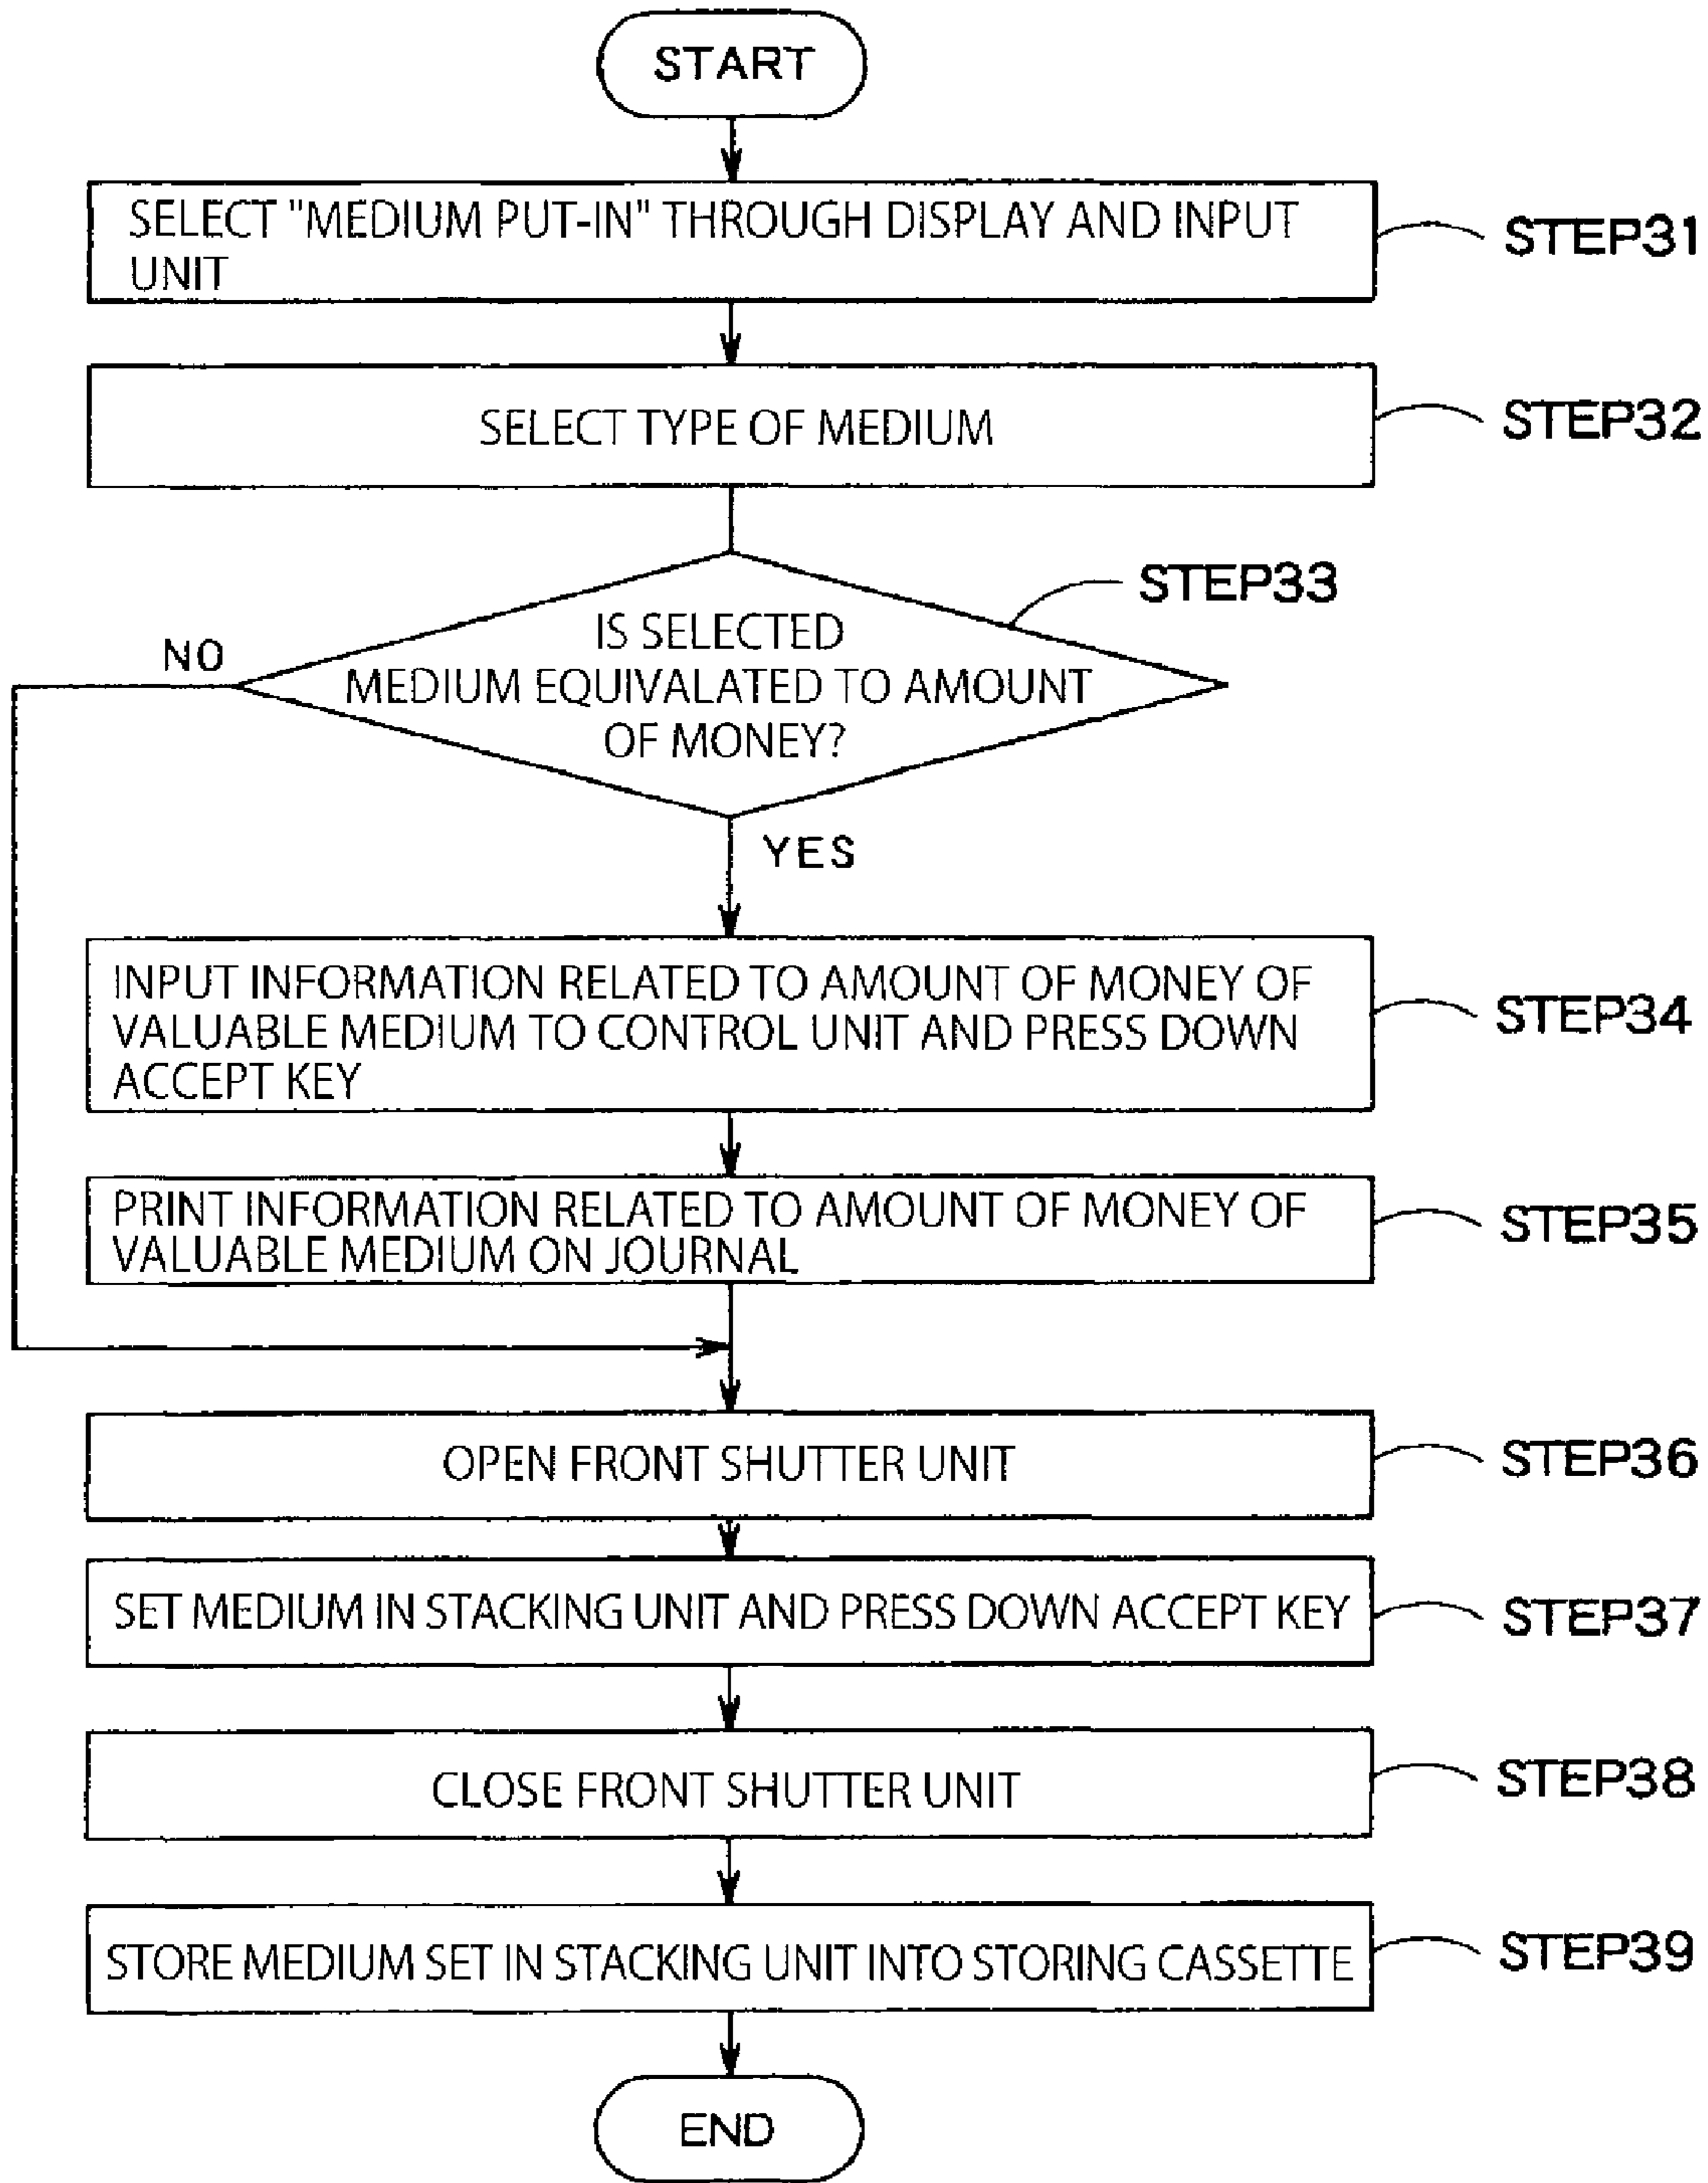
START

SELECT "MEDIUM PUT-IN" THROUGH DISPLAY AND INPUT UNIT

STEP31

SELECT TYPE OF MEDIUM

STEP32

STEP33

NO

IS SELECTED MEDIUM EQUIVALATED TO AMOUNT OF MONEY?

YES

INPUT INFORMATION RELATED TO AMOUNT OF MONEY OF VALUABLE MEDIUM TO CONTROL UNIT AND PRESS DOWN ACCEPT KEY

STEP34

PRINT INFORMATION RELATED TO AMOUNT OF MONEY OF VALUABLE MEDIUM ON JOURNAL

STEP35

OPEN FRONT SHUTTER UNIT

STEP36

SET MEDIUM IN STACKING UNIT AND PRESS DOWN ACCEPT KEY

STEP37

CLOSE FRONT SHUTTER UNIT

STEP38

STORE MEDIUM SET IN STACKING UNIT INTO STORING CASSETTE

STEP39

END